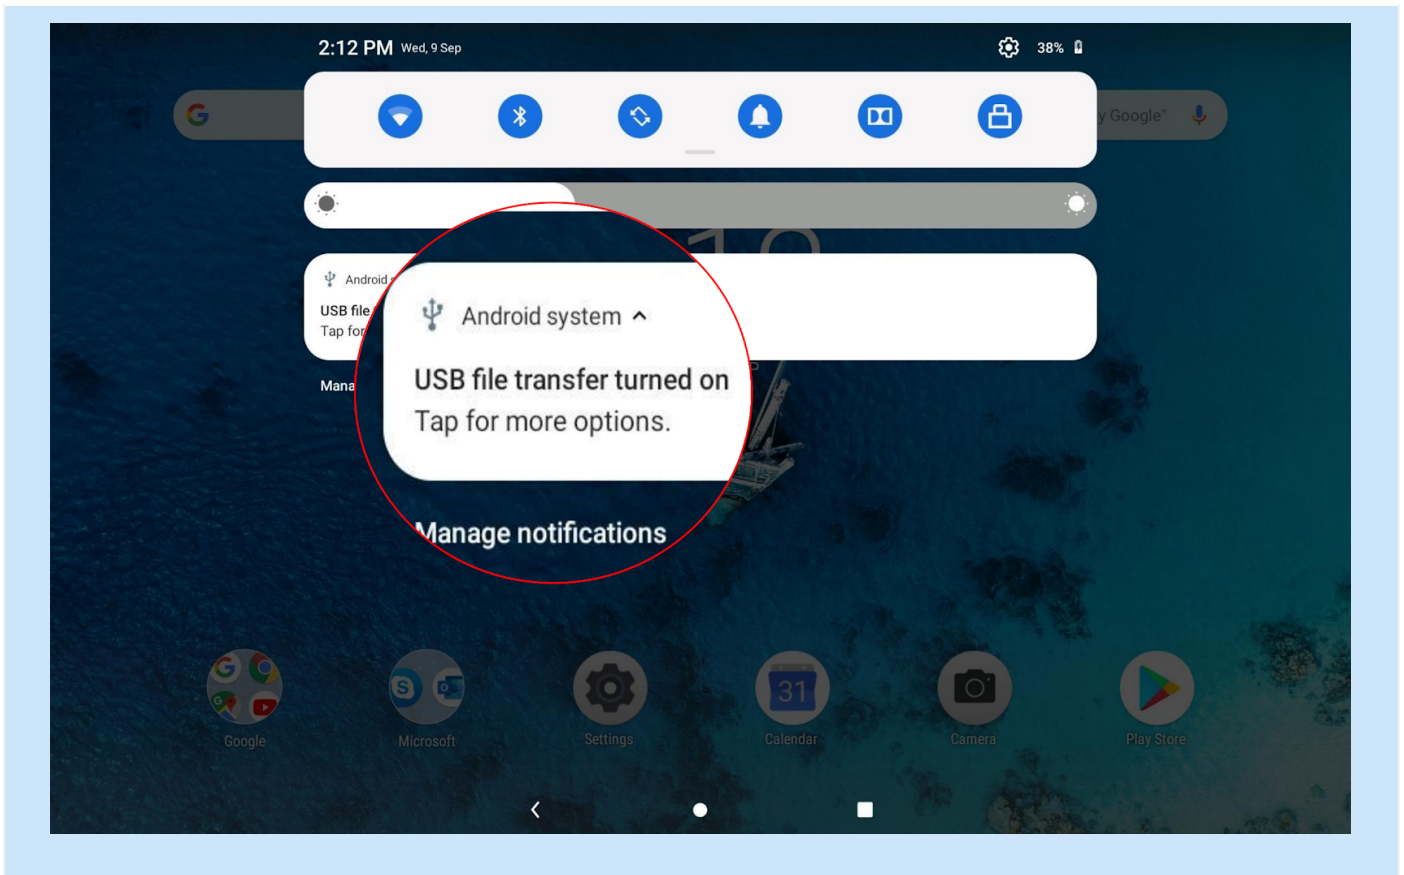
2:12 PM Wed, 9 Sep

38%

y Google

Android

USB file

Tap for

Mana

Android system

USB file transfer turned on

Tap for more options.

Manage notifications

31

Google

Microsoft

Settings

Calendar

Camera

Play Store